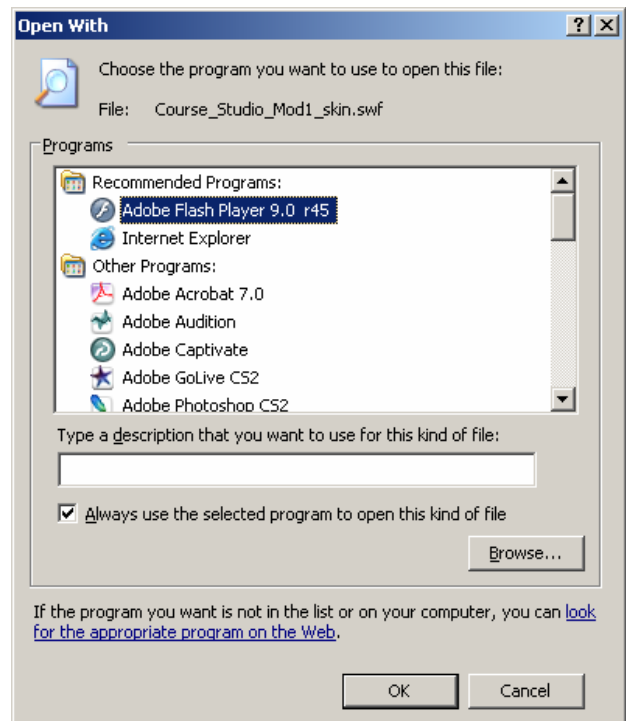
Open With

?

X

Choose the program you want to use to open this file:

File: Course_Studio_Mod1_skin.swf

Programs

Recommended Programs:

Adobe Flash Player 9.0 r45

Internet Explorer

Other Programs:

Adobe Acrobat 7.0

Adobe Audition

Adobe Captivate

Adobe GoLive CS2

Adobe Photoshop CS2

Type a description that you want to use for this kind of file:

Always use the selected program to open this kind of file

Browse...

If the program you want is not in the list or on your computer, you can look for the appropriate program on the Web.

OK

Cancel